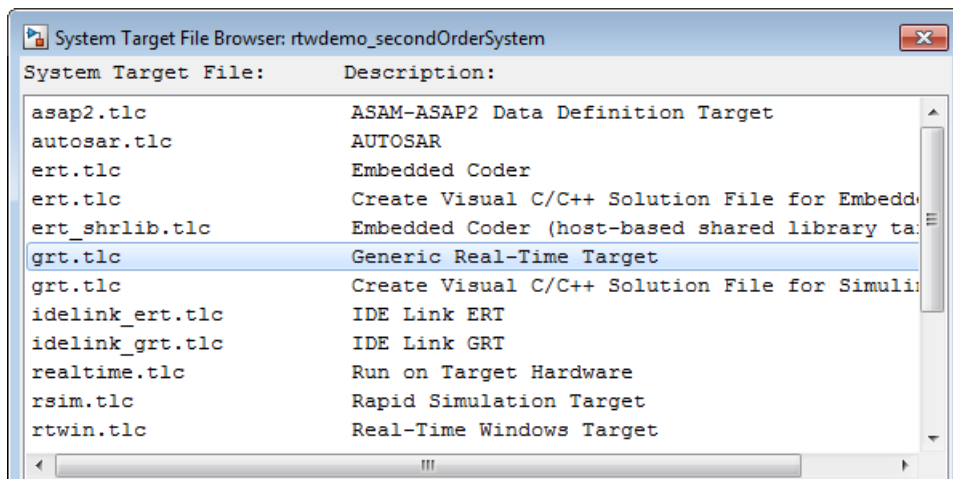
System Target File Browser: rtwdemo_secondOrderSystem

System Target File: Description:

| System Target File: | Description: |
|---|---|
| asap2.tlc | ASAM-ASAP2 Data Definition Target |
| autosar.tlc | AUTOSAR |
| ert.tlc | Embedded Coder |
| ert.tlc | Create Visual C/C++ Solution File for Embedd |
| ert_shrlib.tlc | Embedded Coder (host-based shared library ta |
| grt.tlc | Generic Real-Time Target |
| grt.tlc | Create Visual C/C++ Solution File for Simuli |
| idelink_ert.tlc | IDE Link ERT |
| idelink_grt.tlc | IDE Link GRT |
| realtime.tlc | Run on Target Hardware |
| rsim.tlc | Rapid Simulation Target |
| rtwin.tlc | Real-Time Windows Target |